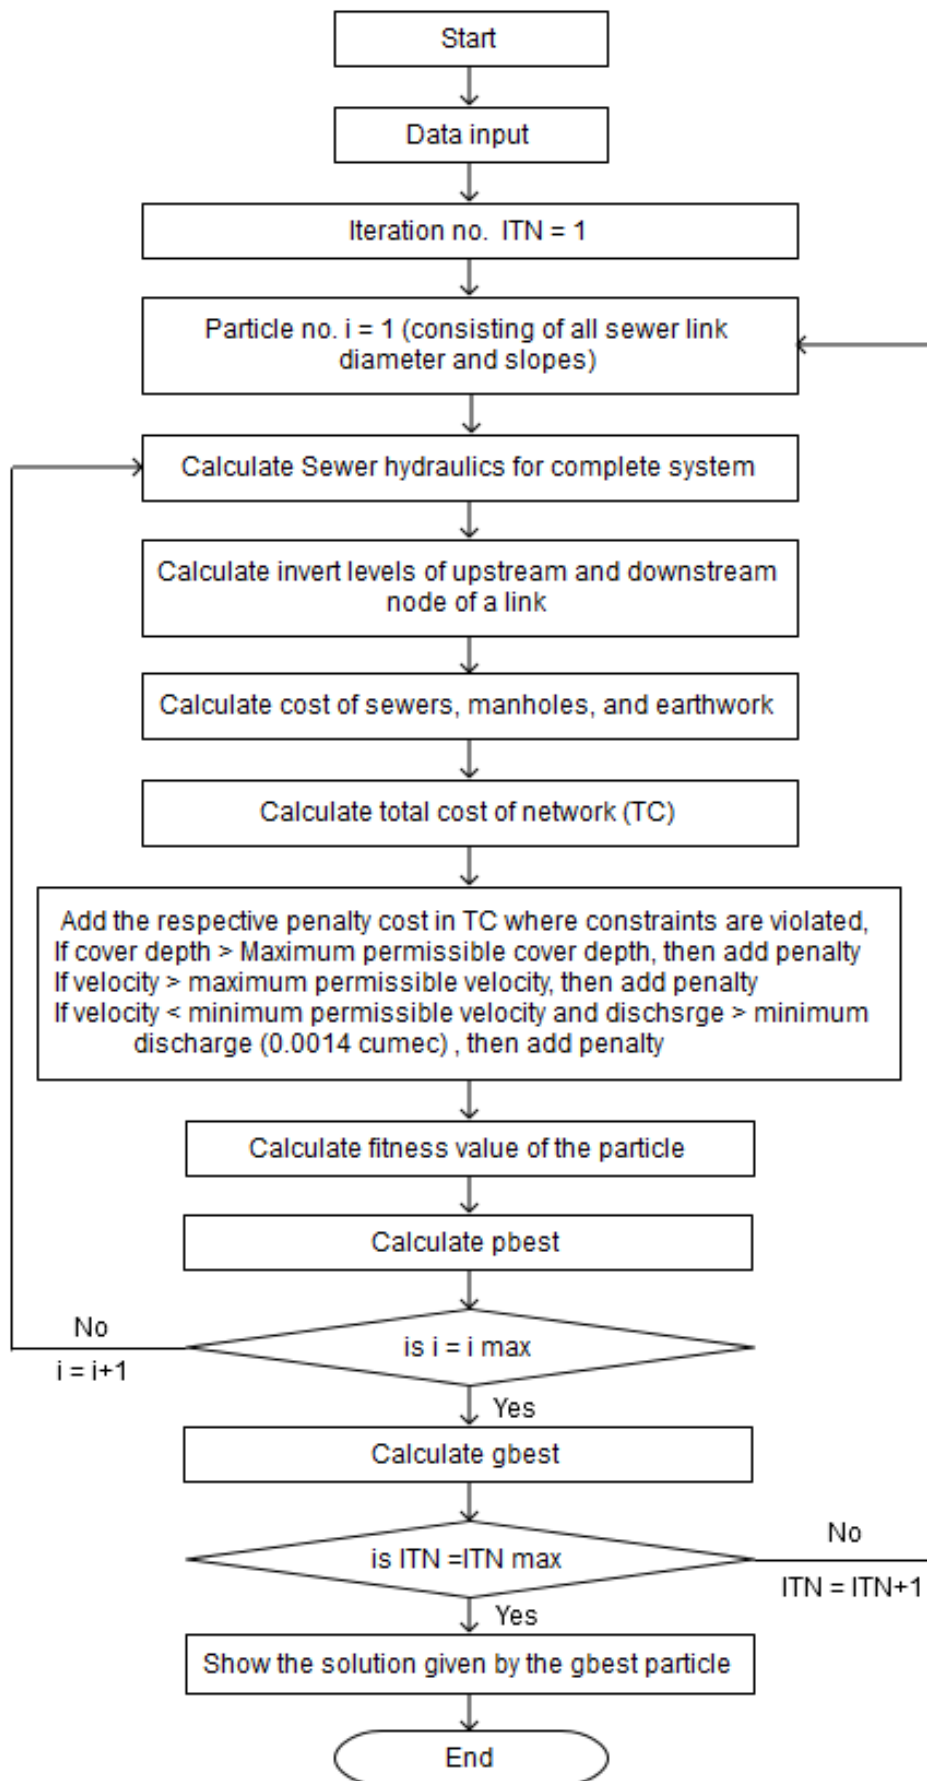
Start

Data input

Iteration no. ITN = 1

Particle no. i = 1 (consisting of all sewer link diameter and slopes)

Calculate Sewer hydraulics for complete system

Calculate invert levels of upstream and downstream node of a link

Calculate cost of sewers, manholes, and earthwork

Calculate total cost of network (TC)

Add the respective penalty cost in TC where constraints are violated,
If cover depth > Maximum permissible cover depth, then add penalty
If velocity > maximum permissible velocity, then add penalty
If velocity < minimum permissible velocity and dischsrge > minimum discharge (0.0014 cumec) , then add penalty

Calculate fitness value of the particle

Calculate pbest

No

i = i+1

is i = i max

Yes

Calculate gbest

No

is ITN =ITN max

ITN = ITN+1

Yes

Show the solution given by the gbest particle

End